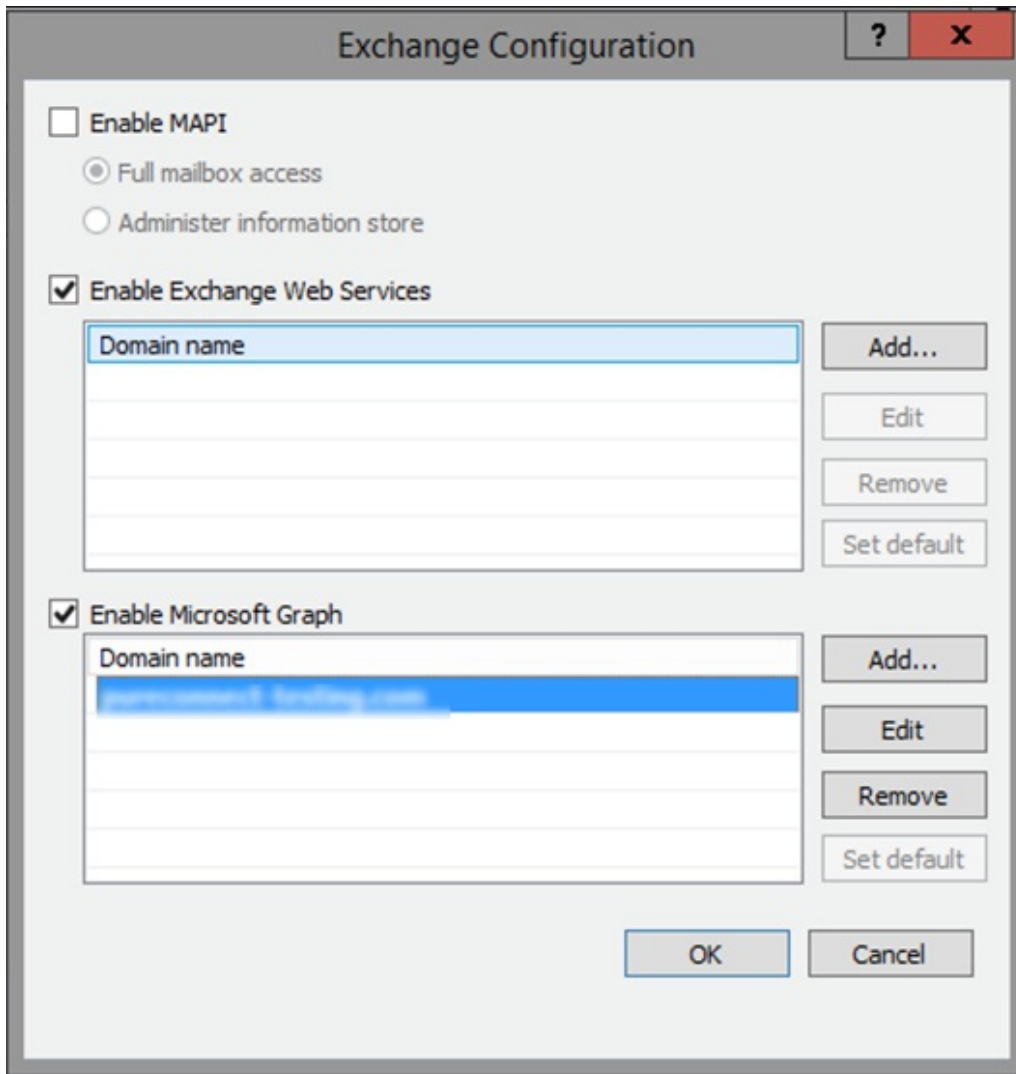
Exchange Configuration

?

X

Enable MAPI

Full mailbox access

Administer information store

Enable Exchange Web Services

| Domain name |
|---|

Add...

Edit

Remove

Set default

Enable Microsoft Graph

| Domain name |
|---|
| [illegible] |

Add...

Edit

Remove

Set default

OK

Cancel